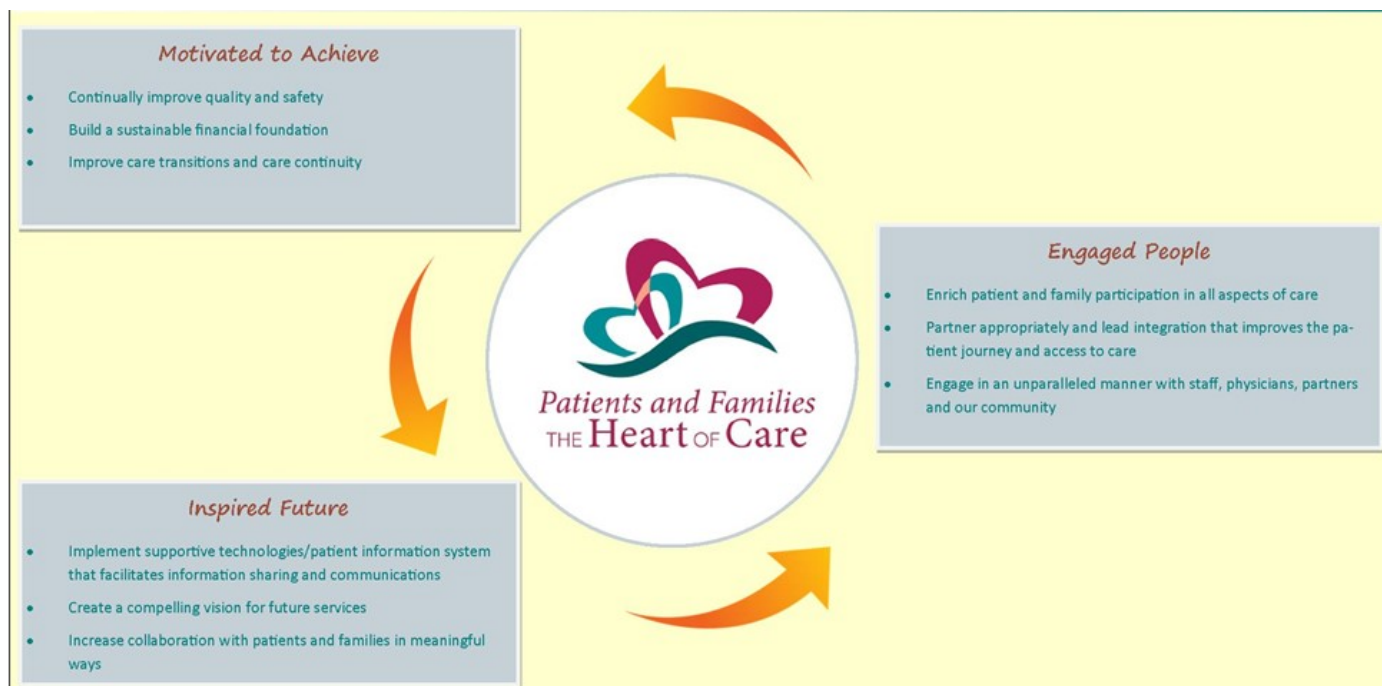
Motivated to Achieve

- Continually improve quality and safety
- Build a sustainable financial foundation
- Improve care transitions and care continuity

Patients and Families
THE Heart OF Care

Engaged People

- Enrich patient and family participation in all aspects of care
- Partner appropriately and lead integration that improves the patient journey and access to care
- Engage in an unparalleled manner with staff, physicians, partners and our community

Inspired Future

- Implement supportive technologies/patient information system that facilitates information sharing and communications
- Create a compelling vision for future services
- Increase collaboration with patients and families in meaningful ways